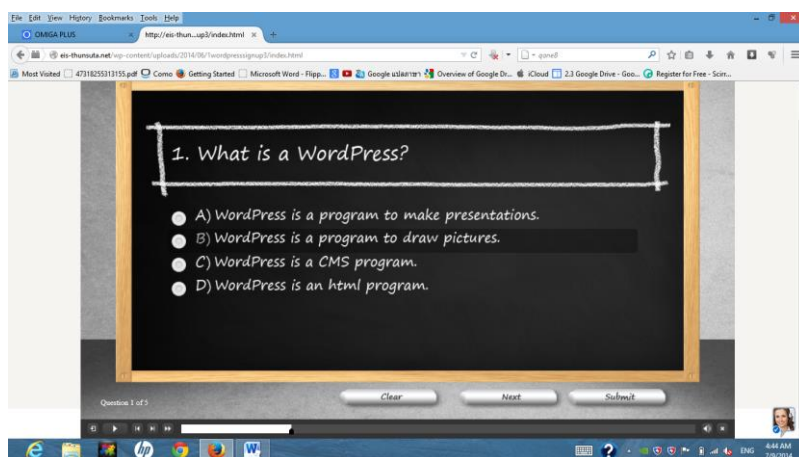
File Edit View History Bookmarks Tools Help

OMIGA PLUS

http://eis-thun....up3/index.html

eis-thunsuta.net/wp-content/uploads/2014/06/1wordpresssignup3/index.html

Most Visited 4731825513155.pdf Como Getting Started Microsoft Word - Flipp... Google แปลภาษา Overview of Google Dr... iCloud 2.3 Google Drive - Goo... Register for Free - Scirr...

1. What is a WordPress?

A) WordPress is a program to make presentations.

B) WordPress is a program to draw pictures.

C) WordPress is a CMS program.

D) WordPress is an html program.

Question 1 of 5

Clear

Next

Submit

ENG

4:44 AM
7/9/2014